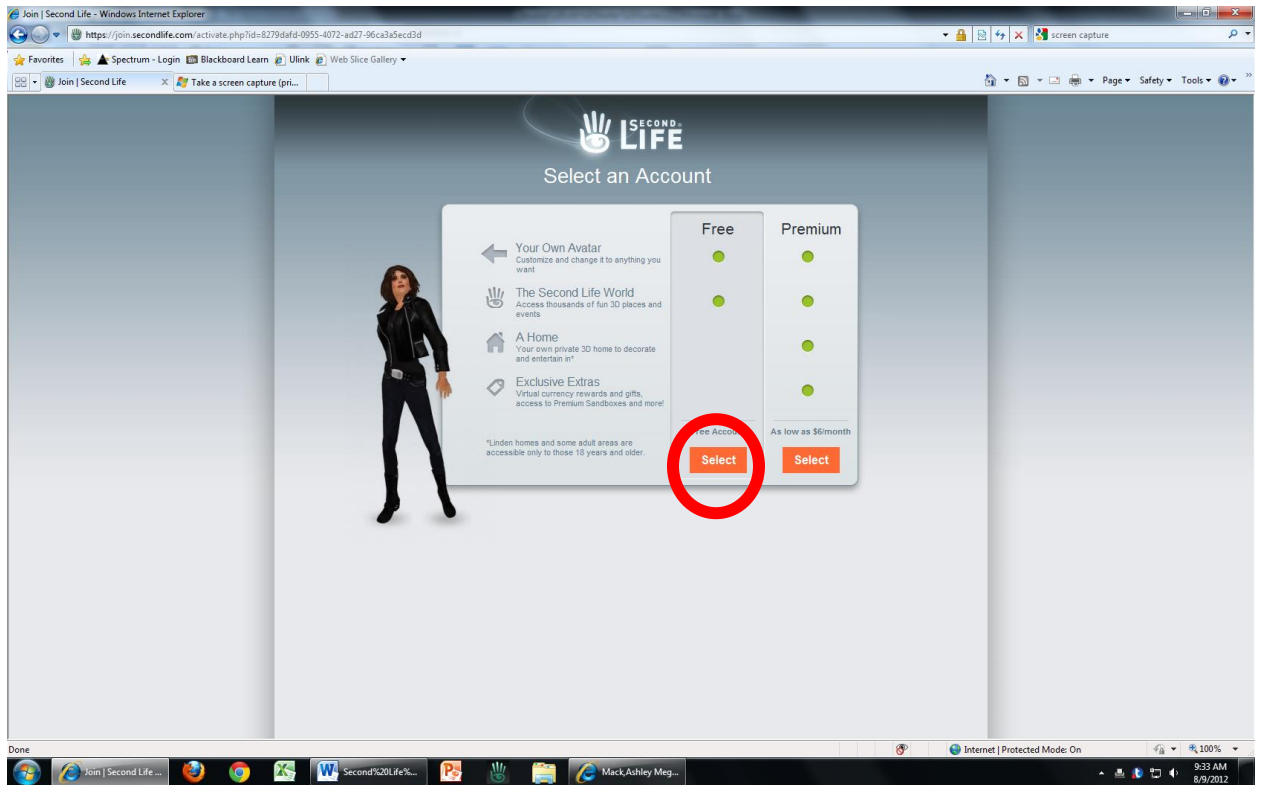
Join | Second Life - Windows Internet Explorer

https://join.secondlife.com/activate.php?id=8279dafd-0955-4072-ad27-96ca3a5ecd3d

screen capture

Favorites | Spectrum - Login | Blackboard Learn | Ulink | Web Slice Gallery

Join | Second Life | Take a screen capture (pri...

Page ▾ Safety ▾ Tools ▾

SECOND LIFE

Select an Account

| | Free | Premium |
|---|---|---|
| Your Own Avatar Customize and change it to anything you want | ● | ● |
| The Second Life World Access thousands of fun 3D places and events | ● | ● |
| A Home Your own private 3D home to decorate and entertain in* | | ● |
| Exclusive Extras Virtual currency rewards and gifts, access to Premium Sandboxes and more! | | ● |
| *Linden homes and some adult areas are accessible only to those 18 years and older. | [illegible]ree Accou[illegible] | As low as $6/month |
| | Select | Select |

Done

Internet | Protected Mode: On

100%

Join | Second Life ...

Second%20Life%...

Mack,Ashley Meg...

9:33 AM
8/9/2012